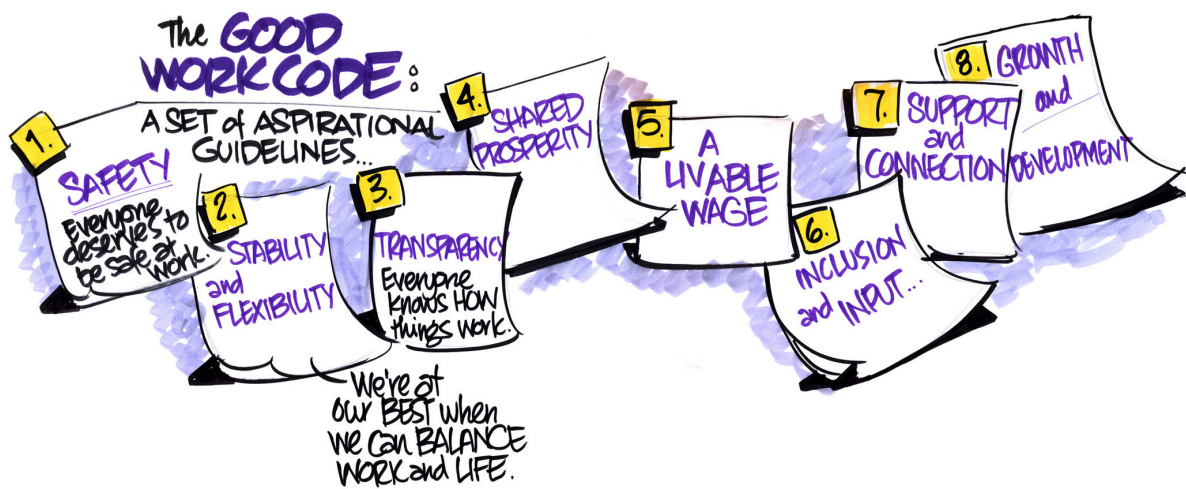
The GOOD WORK CODE:

A SET of ASPIRATIONAL GUIDELINES...

1. SAFETY
Everyone deserves to be safe at work.

2. STABILITY and FLEXIBILITY

We're at our BEST when we can BALANCE WORK and LIFE.

3. TRANSPARENCY
Everyone knows HOW things work.

4. SHARED PROSPERITY

5. A LIVABLE WAGE

6. INCLUSION and INPUT...

7. SUPPORT and CONNECTION

8. GROWTH and DEVELOPMENT